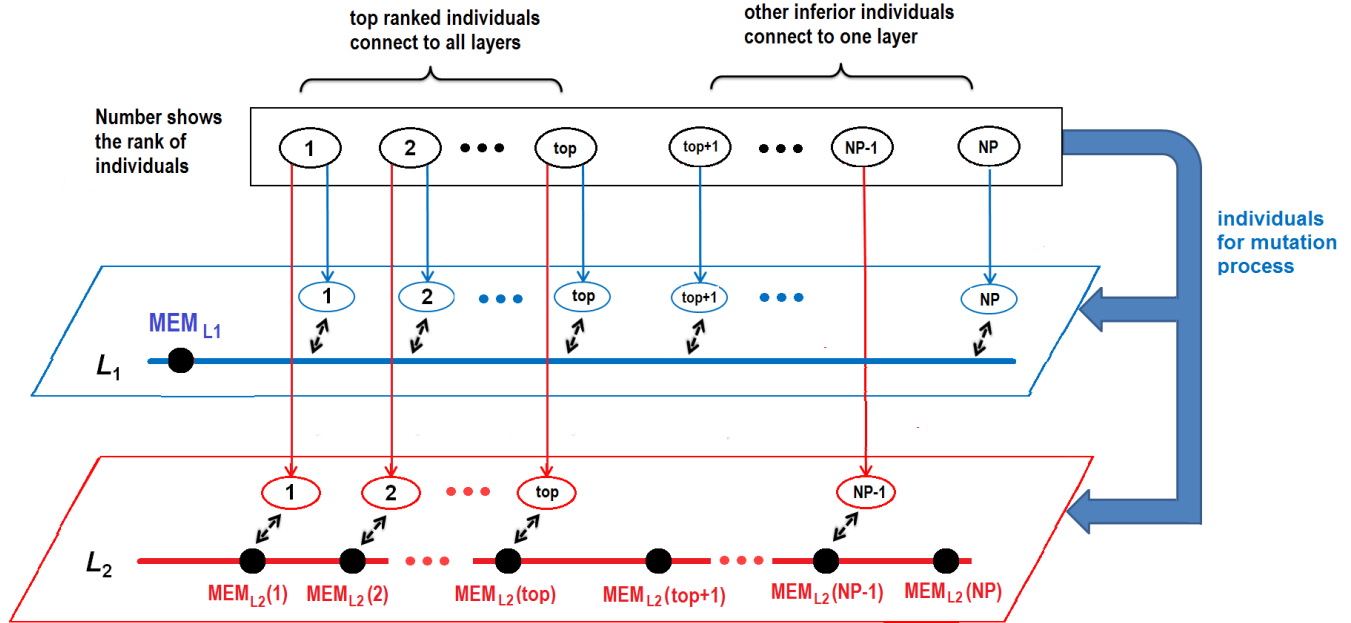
top ranked individuals connect to all layers

other inferior individuals connect to one layer

Number shows the rank of individuals

1 2 ••• top top+1 ••• NP-1 NP

individuals for mutation process

1 2 ••• top top+1 ••• NP

$MEM_{L1}$

$L_1$

1 2 ••• top NP-1

$L_2$

$MEM_{L2}(1)$ $MEM_{L2}(2)$ ••• $MEM_{L2}(top)$ $MEM_{L2}(top+1)$ ••• $MEM_{L2}(NP-1)$ $MEM_{L2}(NP)$